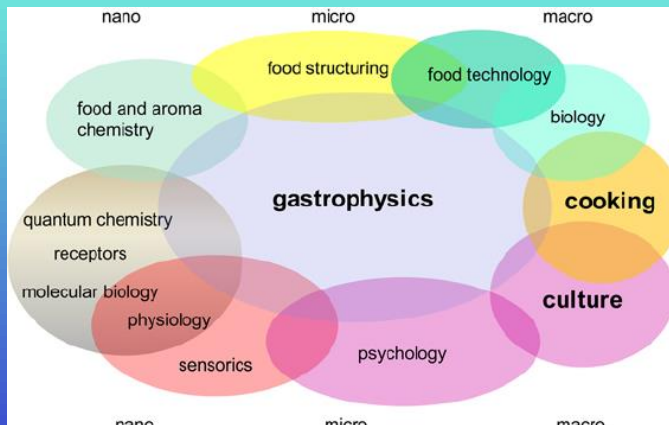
nano
micro
macro

food structuring
food technology
food and aroma chemistry
biology
gastrophysics
cooking
quantum chemistry
receptors
molecular biology
physiology
culture
sensorics
psychology

nano
micro
macro